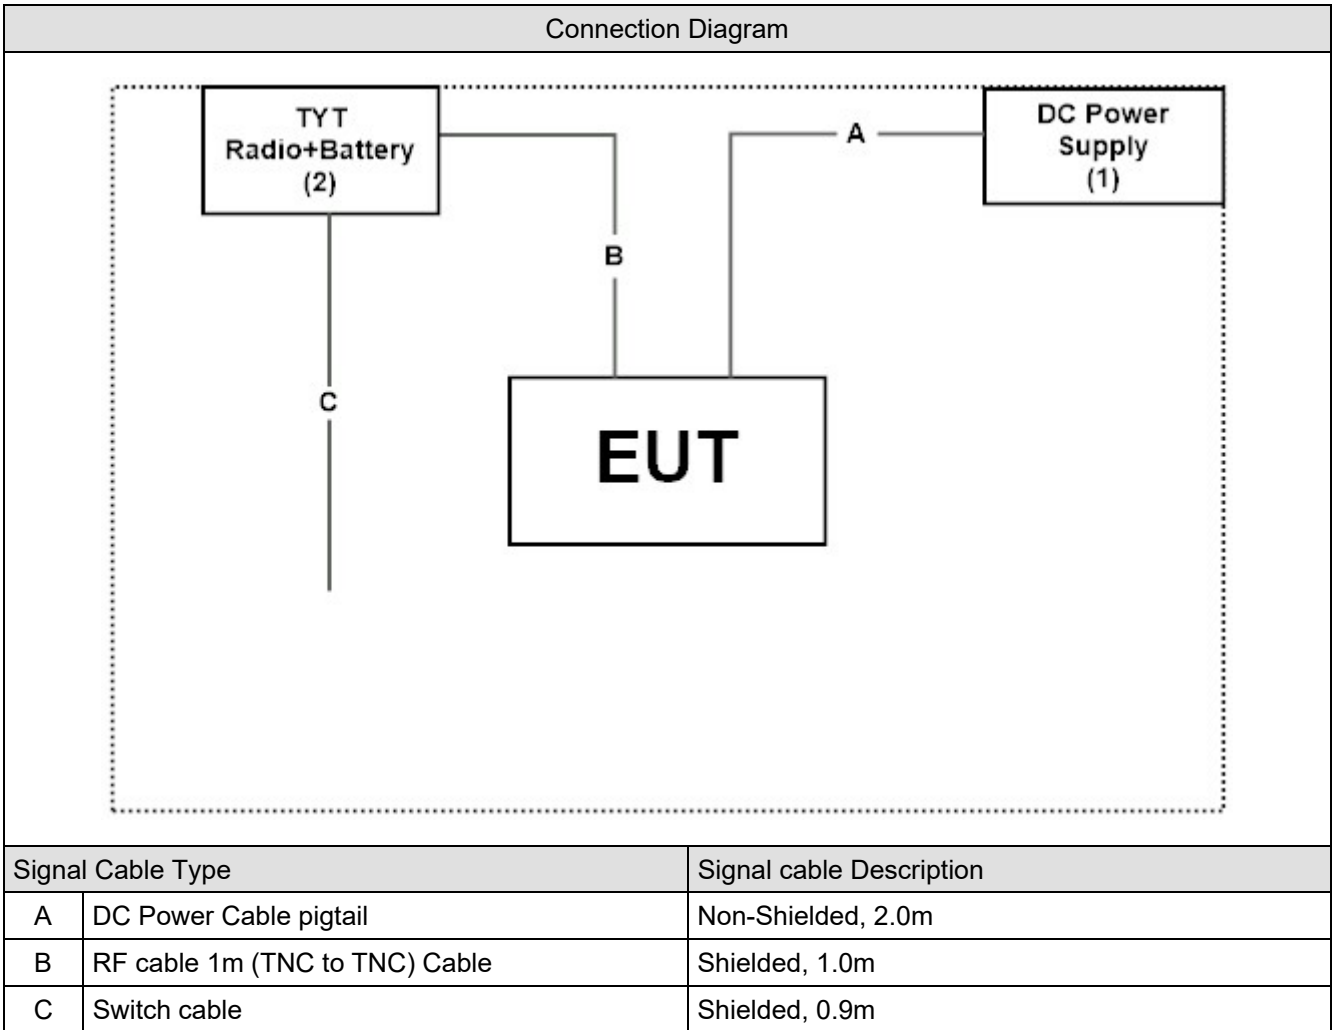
Connection Diagram

TYT
Radio+Battery
(2)

DC Power
Supply
(1)

A

B

C

EUT

| Signal Cable Type | | Signal cable Description |
|---|---|---|
| A | DC Power Cable pigtail | Non-Shielded, 2.0m |
| B | RF cable 1m (TNC to TNC) Cable | Shielded, 1.0m |
| C | Switch cable | Shielded, 0.9m |